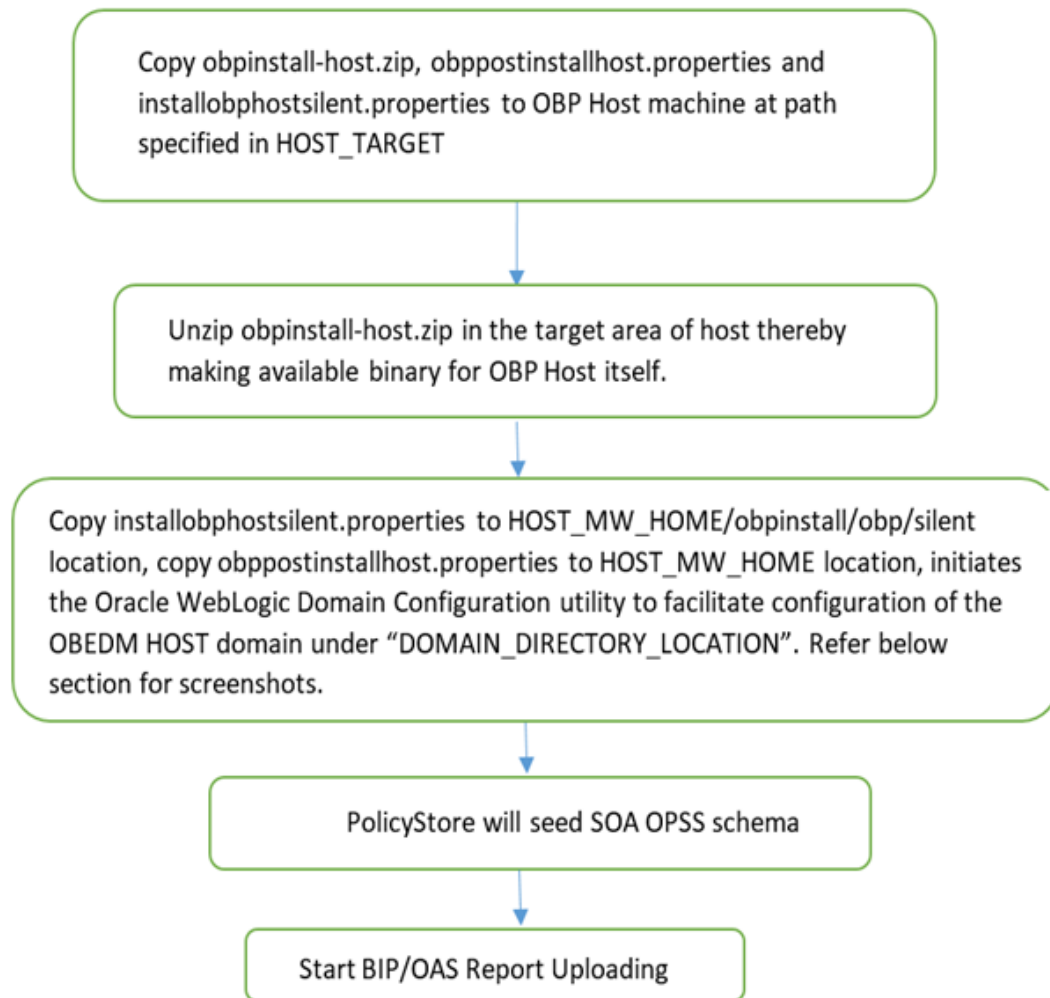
Copy obpinstall-host.zip, obppostinstallhost.properties and installobphostsilent.properties to OBP Host machine at path specified in HOST_TARGET

Unzip obpinstall-host.zip in the target area of host thereby making available binary for OBP Host itself.

Copy installobphostsilent.properties to HOST_MW_HOME/obpinstall/obp/silent location, copy obppostinstallhost.properties to HOST_MW_HOME location, initiates the Oracle WebLogic Domain Configuration utility to facilitate configuration of the OBEDM HOST domain under "DOMAIN_DIRECTORY_LOCATION". Refer below section for screenshots.

PolicyStore will seed SOA OPSS schema

Start BIP/OAS Report Uploading